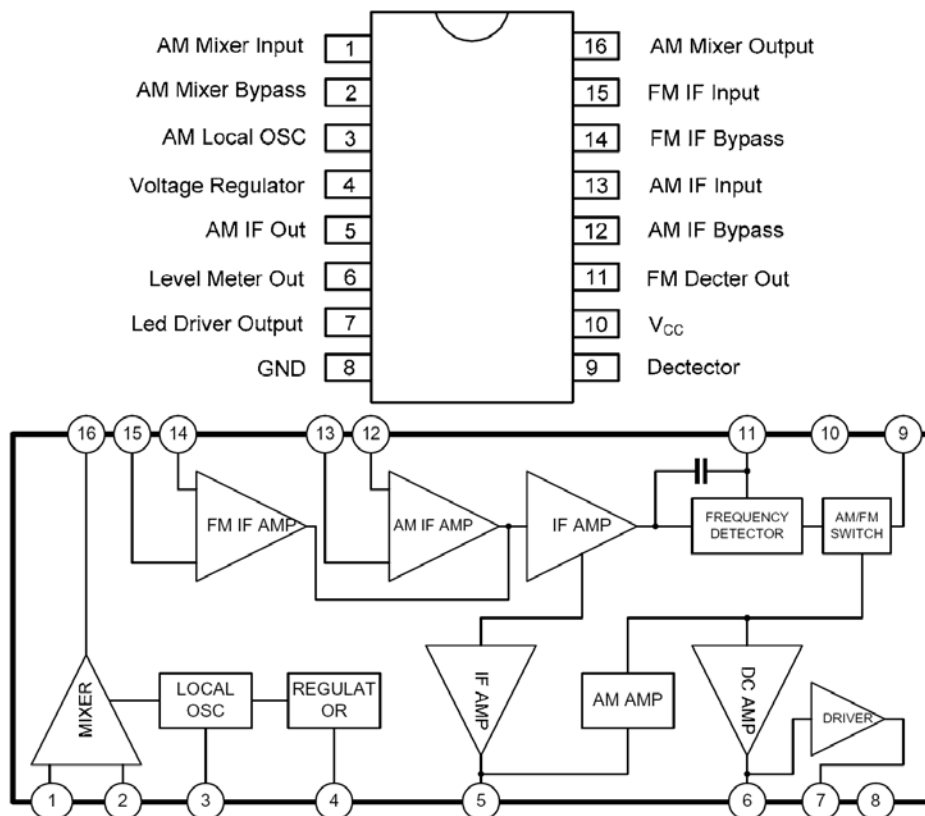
AM Mixer Input 1
AM Mixer Bypass 2
AM Local OSC 3
Voltage Regulator 4
AM IF Out 5
Level Meter Out 6
Led Driver Output 7
GND 8

16 AM Mixer Output
15 FM IF Input
14 FM IF Bypass
13 AM IF Input
12 AM IF Bypass
11 FM Decter Out
10 $V_{CC}$
9 Dectector

16 15 14 13 12 11 10 9

FM IF AMP
AM IF AMP
IF AMP
FREQUENCY DETECTOR
AM/FM SWITCH
MIXER
LOCAL OSC
REGULAT OR
IF AMP
AM AMP
DC AMP
DRIVER

1 2 3 4 5 6 7 8